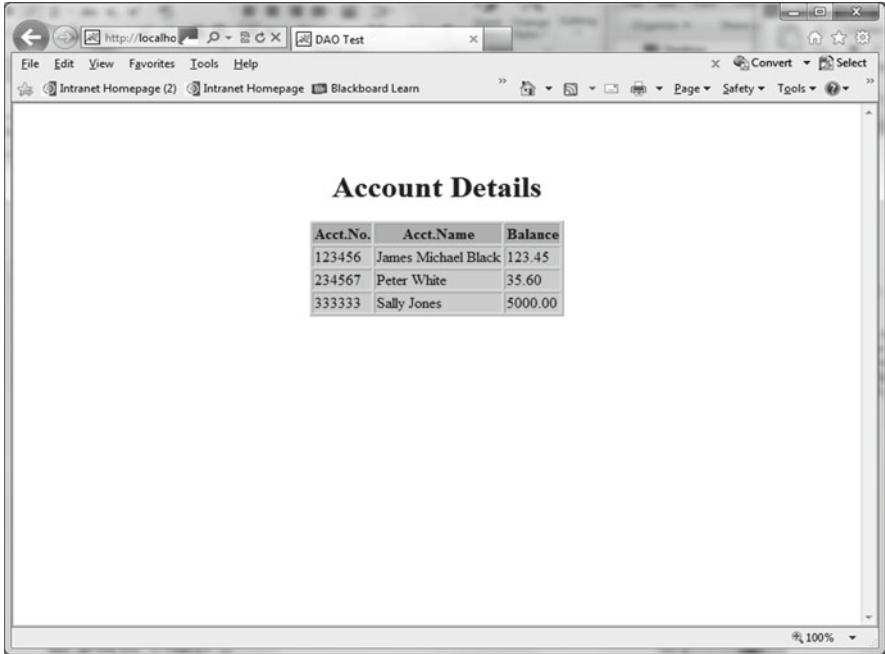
http://localho

DAO Test

File Edit View Favorites Tools Help

Convert Select

Intranet Homepage (2) Intranet Homepage Blackboard Learn

Page Safety Tools

# Account Details

| Acct.No. | Acct.Name | Balance |
|---|---|---|
| 123456 | James Michael Black | 123.45 |
| 234567 | Peter White | 35.60 |
| 333333 | Sally Jones | 5000.00 |

100%